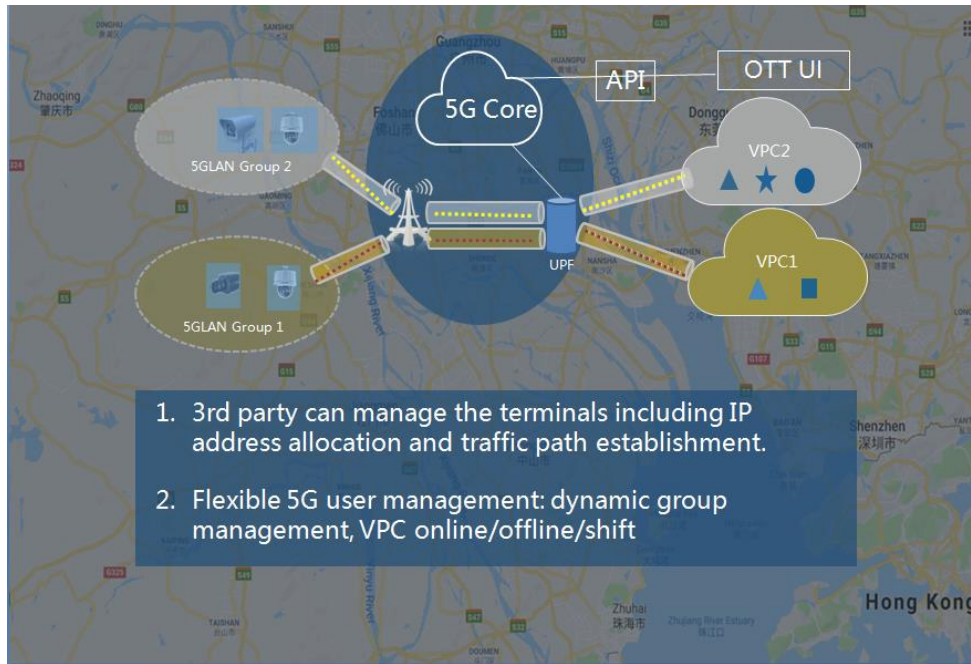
Guangzhou

Zhaoqing
肇庆市

Foshan
佛山市

Dongguan
东莞

Shenzhen
深圳市

Zhuhai
珠海市

Hong Kong

5G Core

API

OTT UI

5GLAN Group 2

5GLAN Group 1

UPF

VPC2

VPC1

1. 3rd party can manage the terminals including IP address allocation and traffic path establishment.

2. Flexible 5G user management: dynamic group management, VPC online/offline/shift